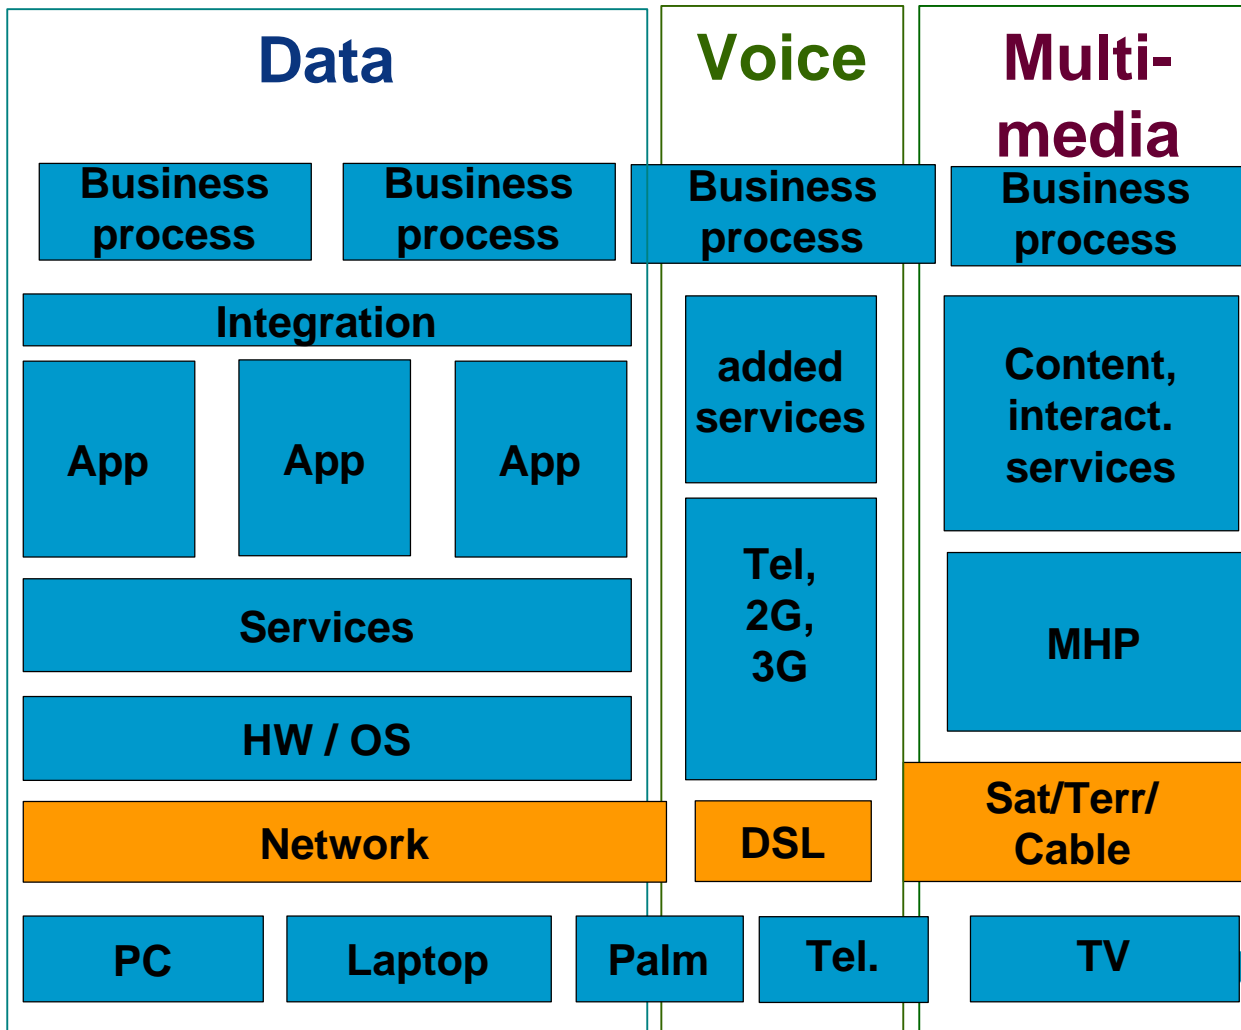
Data

Voice

Multi-media

Business process

Business process

Business process

Business process

Integration

App

App

App

Services

HW / OS

added services

Tel, 2G, 3G

Content, interact. services

MHP

Network

DSL

Sat/Terr/ Cable

PC

Laptop

Palm

Tel.

TV